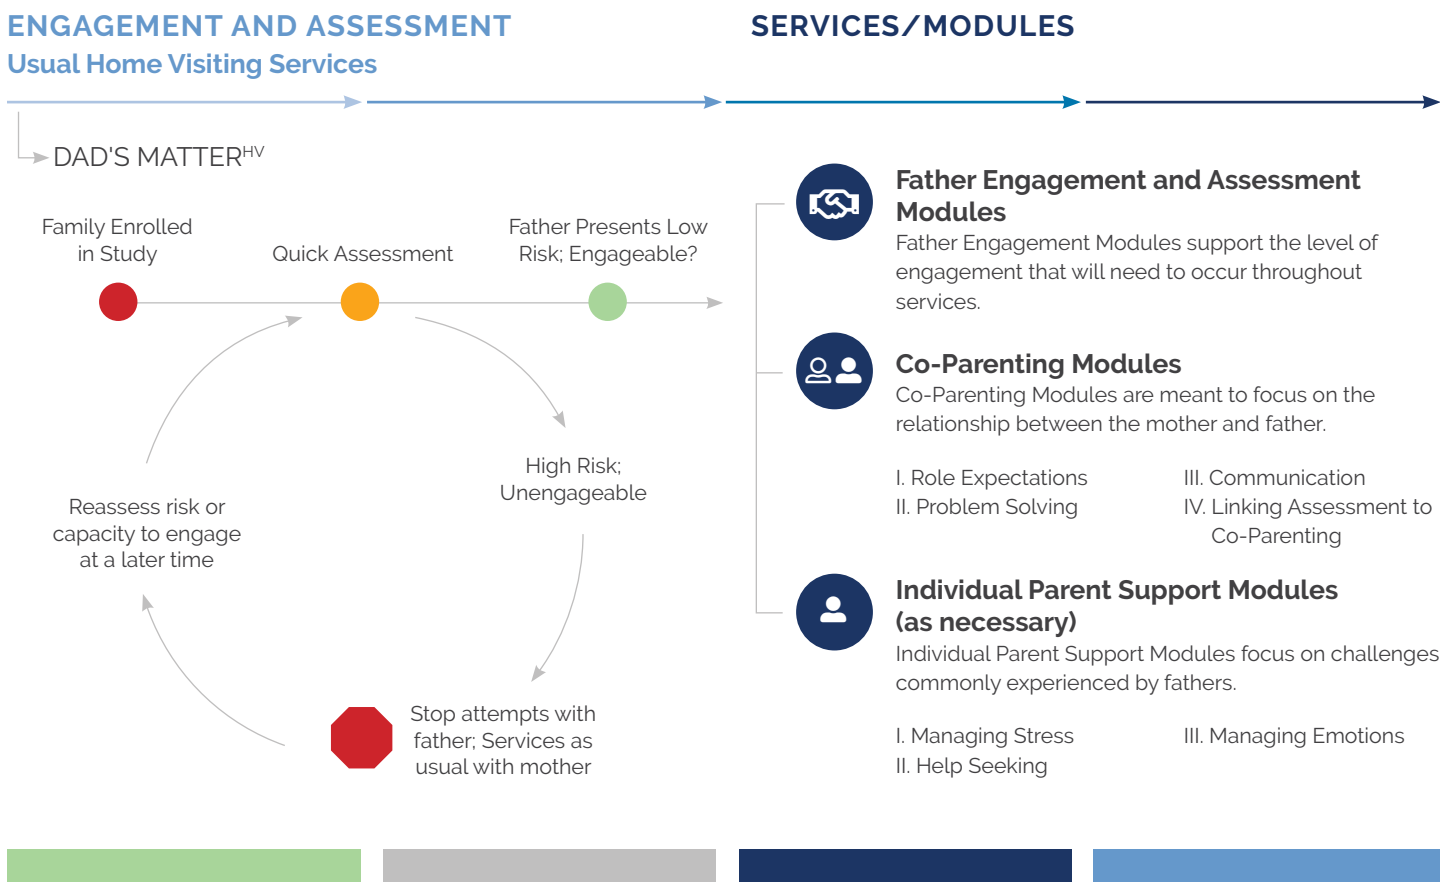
ENGAGEMENT AND ASSESSMENT
Usual Home Visiting Services

SERVICES/MODULES

DAD'S MATTER$^{HV}$

Family Enrolled in Study

Quick Assessment

Father Presents Low Risk; Engageable?

High Risk; Unengageable

Stop attempts with father; Services as usual with mother

Reassess risk or capacity to engage at a later time

Father Engagement and Assessment Modules
Father Engagement Modules support the level of engagement that will need to occur throughout services.

Co-Parenting Modules
Co-Parenting Modules are meant to focus on the relationship between the mother and father.

I. Role Expectations
II. Problem Solving
III. Communication
IV. Linking Assessment to Co-Parenting

Individual Parent Support Modules (as necessary)
Individual Parent Support Modules focus on challenges commonly experienced by fathers.

I. Managing Stress
II. Help Seeking
III. Managing Emotions